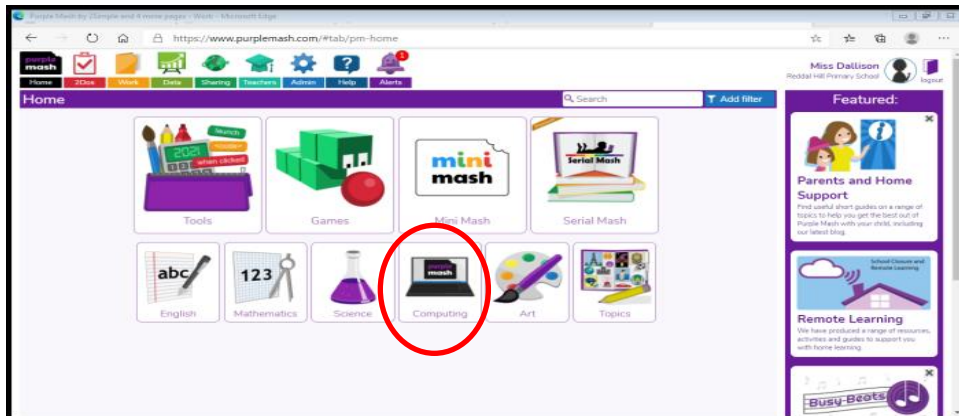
Purple Mash by 2Simple and 4 more pages - Work - Microsoft Edge

https://www.purplemash.com/#tab/pm-home

purple mash

Home 2Dos Work Data Sharing Teachers Admin Help Alerts

1

Miss Dallison
Reddal Hill Primary School

logout

Home

Search

Add filter

Featured:

2021

launch

<code>

when clicked

Tools

Games

mini mash

Mini Mash

Serial Mash

Serial Mash

abc

English

123

Mathematics

Science

purple mash

Computing

Art

Topics

Parents and Home Support

Find useful short guides on a range of topics to help you get the best out of Purple Mash with your child, including our latest blog.

School Closure and Remote Learning

Remote Learning

We have produced a range of resources, activities and guides to support you with home learning.

Busy Beats